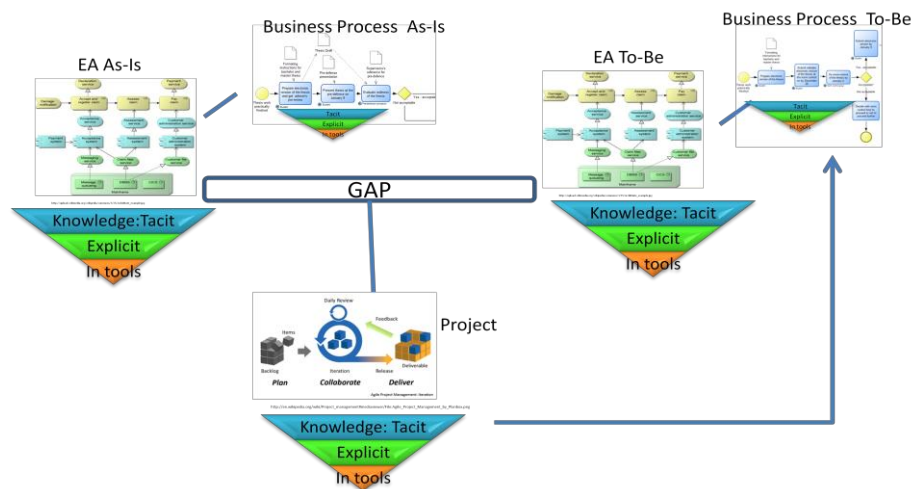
Business Process As-Is

Business Process To-Be

EA As-Is

EA To-Be

Tacit

Explicit

In tools

Tacit

Explicit

In tools

GAP

Knowledge:Tacit

Explicit

In tools

Knowledge: Tacit

Explicit

In tools

Daily Review

Feedback

Items

Project

Backlog

Iteration

Release

Deliverable

Plan

Collaborate

Deliver

Agile Project Management: Iteration

Knowledge: Tacit

Explicit

In tools